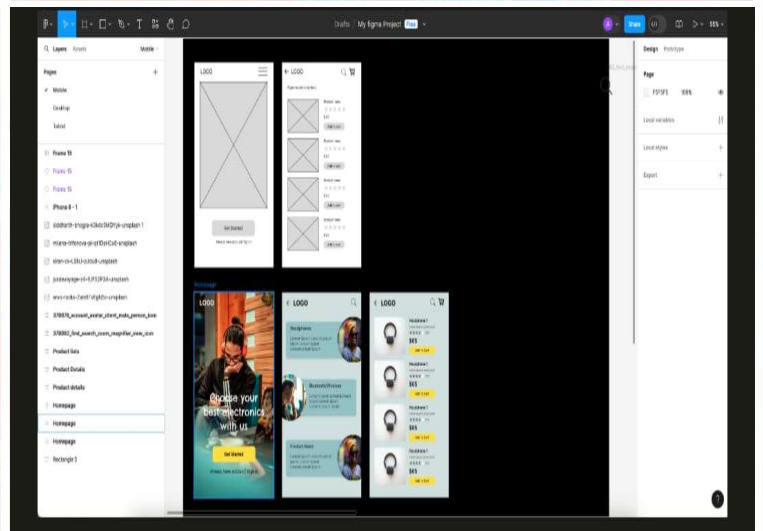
Drafts / My figma Project Free

Share

Layers Assets Mobile

Pages

Mobile

Desktop

Tablet

Frame 18

Frame 15

Frame 15

iPhone 8 - 1

siddharth-bhogra-k3kdx5MDYpk-unsplash 1

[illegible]-unsplash

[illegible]-unsplash

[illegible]-unsplash

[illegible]-unsplash

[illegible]_account_avatar_client_male_person_icon

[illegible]_find_search_zoom_magnifier_view_icon

Product lists

Product Details

Product details

Homepage

Homepage

Homepage

Rectangle 3

Design Prototype

Page

F5F5F5 100%

Local variables

Local styles

Export

LOGO

Get Started

LOGO

LOGO

Choose your best electronics with us

Get Started

LOGO

Headphones

Bluetooth/Wireless

Product Name

LOGO

Headphone 1

$65

Headphone 1

$65

Headphone 1

$65

Headphone 1

$65